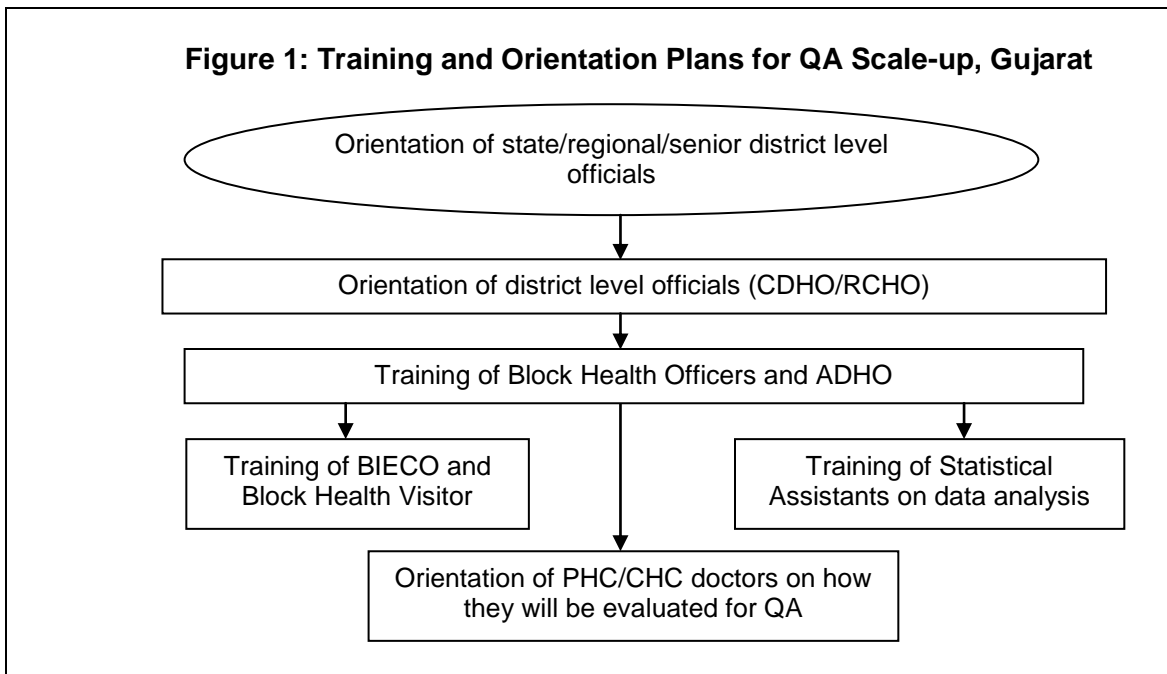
**Figure 1: Training and Orientation Plans for QA Scale-up, Gujarat**

Orientation of state/regional/senior district level officials

Orientation of district level officials (CDHO/RCHO)

Training of Block Health Officers and ADHO

Training of BIECO and Block Health Visitor

Training of Statistical Assistants on data analysis

Orientation of PHC/CHC doctors on how they will be evaluated for QA